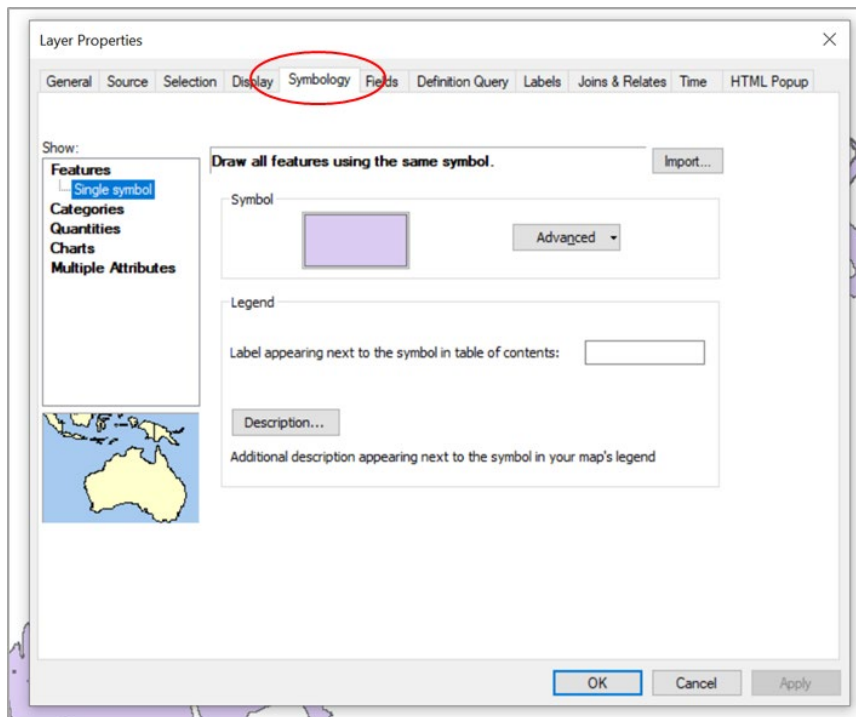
Layer Properties

×

General | Source | Selection | Display | Symbology | Fields | Definition Query | Labels | Joins & Relates | Time | HTML Popup

Show:
Features
Single symbol
Categories
Quantities
Charts
Multiple Attributes

Draw all features using the same symbol.

Import...

Symbol

Advanced ▾

Legend

Label appearing next to the symbol in table of contents:

Description...

Additional description appearing next to the symbol in your map's legend

OK | Cancel | Apply